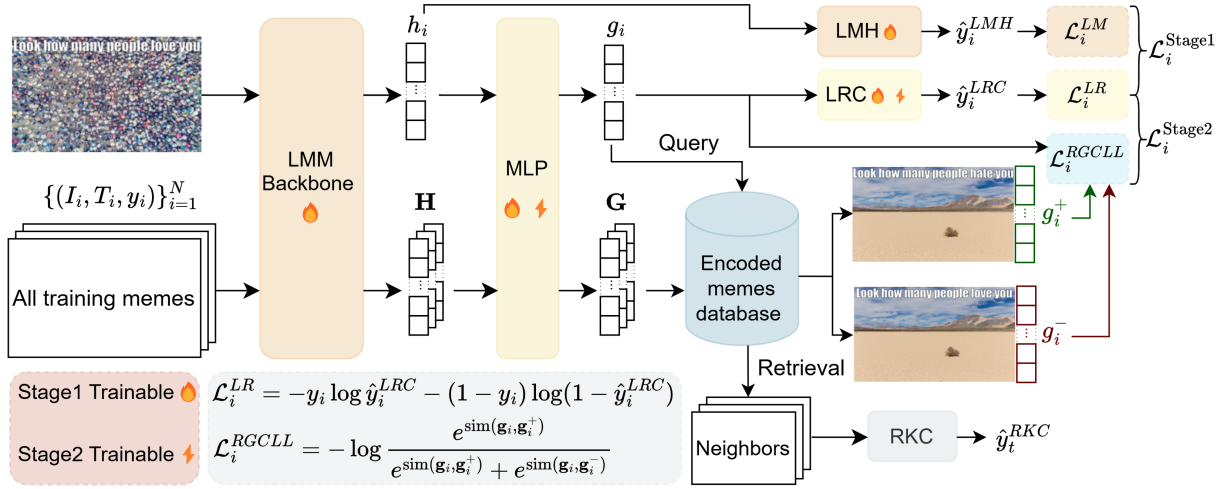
Look how many people love you

LMM Backbone

$h_i$

MLP

$g_i$

LMH

$\hat{y}_i^{LMH}$

$\mathcal{L}_i^{LM}$

$\mathcal{L}_i^{\text{Stage1}}$

LRC

$\hat{y}_i^{LRC}$

$\mathcal{L}_i^{LR}$

$\mathcal{L}_i^{\text{Stage2}}$

Query

$\mathcal{L}_i^{RGCLL}$

$\{(I_i, T_i, y_i)\}_{i=1}^N$

$\mathbf{H}$

$\mathbf{G}$

Look how many people hate you

$g_i^+$

All training memes

Encoded memes database

Look how many people love you

$g_i^-$

Retrieval

Stage1 Trainable

Stage2 Trainable

$\mathcal{L}_i^{LR} = -y_i \log \hat{y}_i^{LRC} - (1-y_i)\log(1-\hat{y}_i^{LRC})$

$\mathcal{L}_i^{RGCLL} = -\log \frac{e^{\text{sim}(\mathbf{g}_i, \mathbf{g}_i^+)}}{e^{\text{sim}(\mathbf{g}_i, \mathbf{g}_i^+)} + e^{\text{sim}(\mathbf{g}_i, \mathbf{g}_i^-)}}$

Neighbors

RKC

$\hat{y}_t^{RKC}$